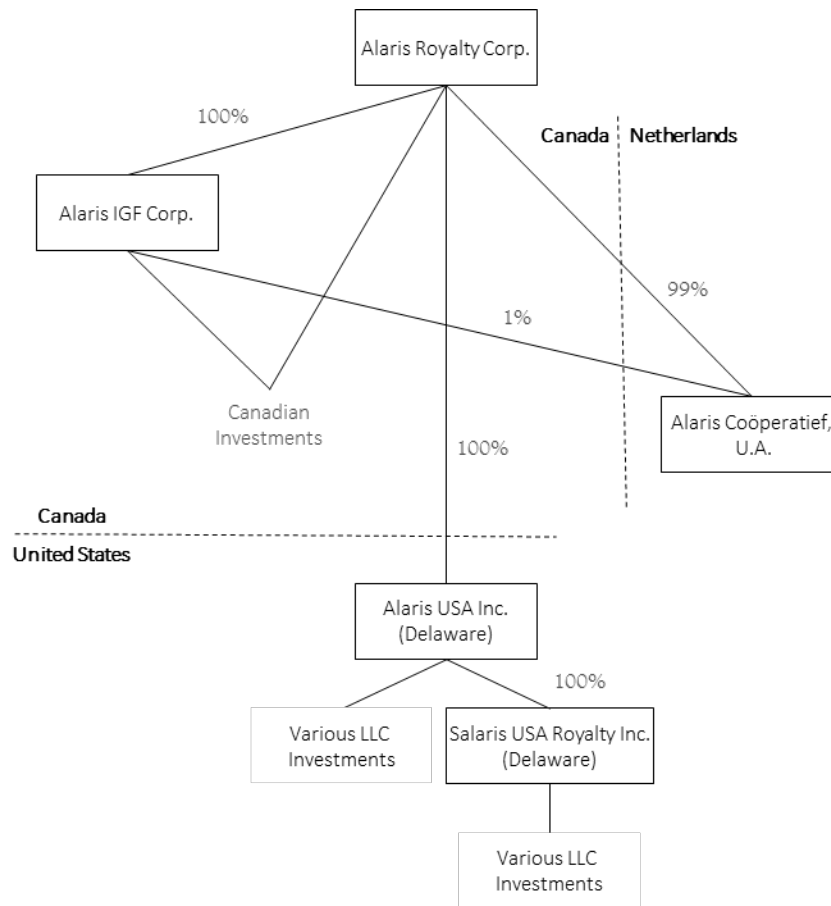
Alaris Royalty Corp.

100%

Canada

Netherlands

Alaris IGF Corp.

99%

1%

Canadian Investments

Alaris Coöperatief, U.A.

100%

Canada

United States

Alaris USA Inc. (Delaware)

100%

Various LLC Investments

Salaris USA Royalty Inc. (Delaware)

Various LLC Investments